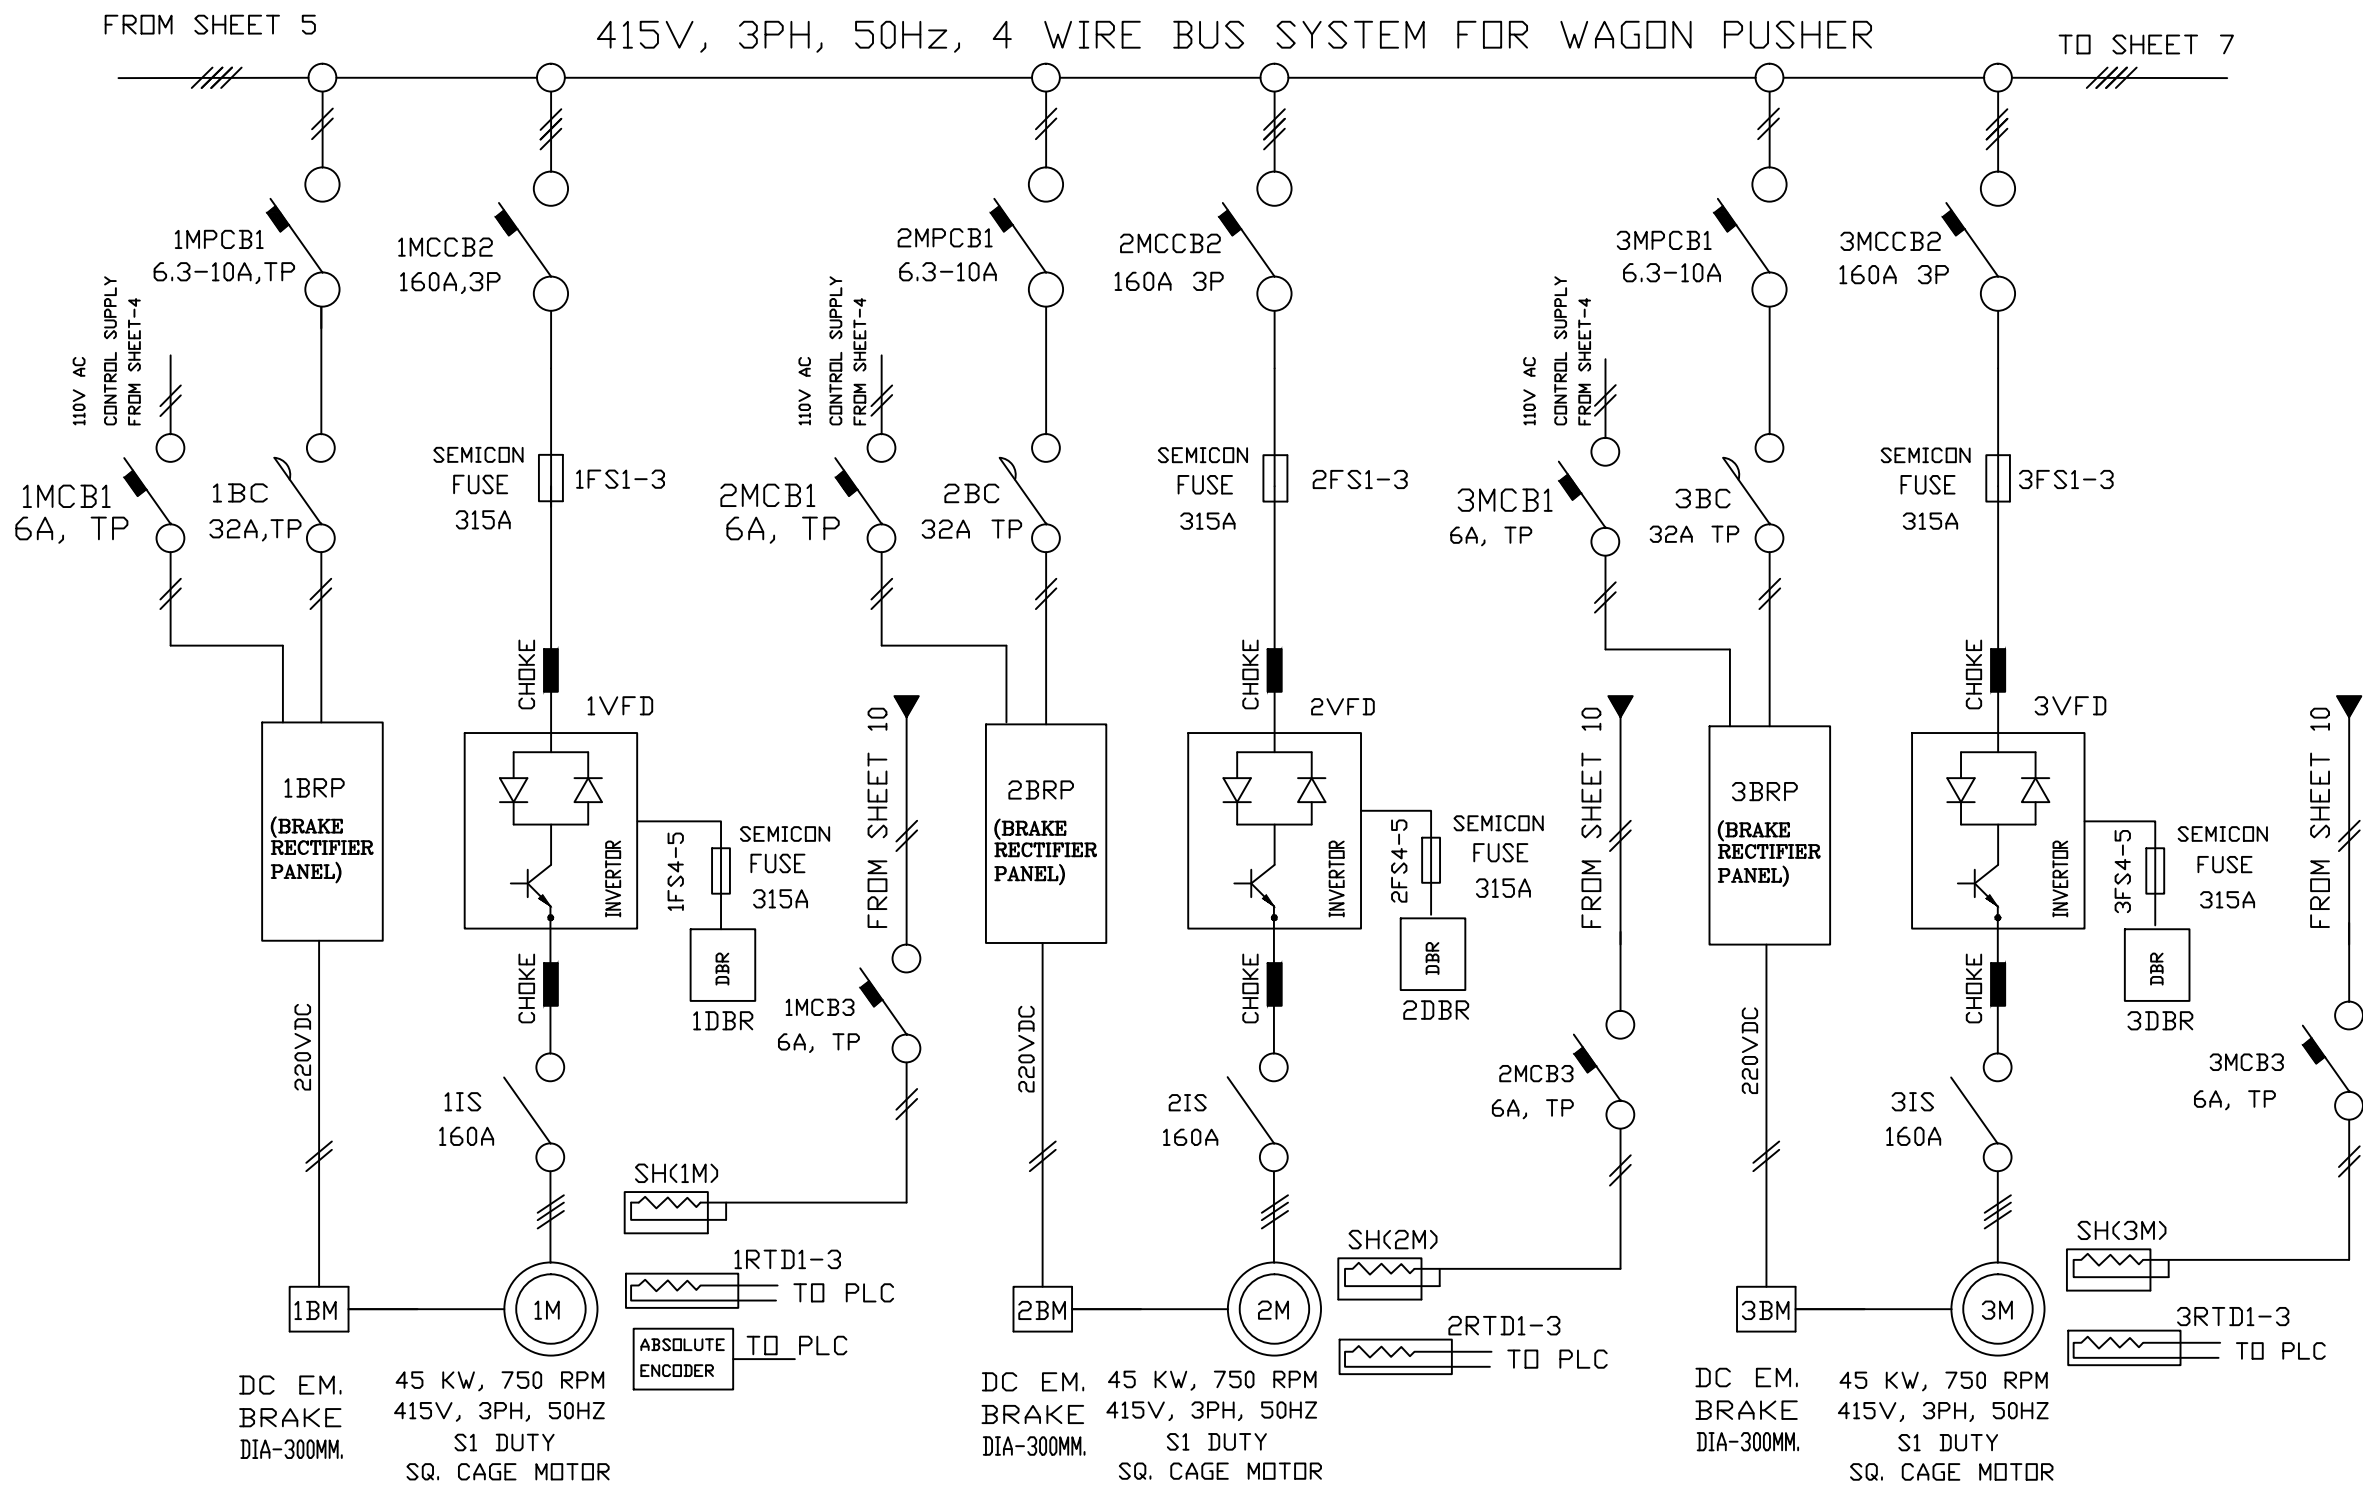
FROM SHEET 5

415V, 3PH, 50Hz, 4 WIRE BUS SYSTEM FOR WAGON PUSHER

TO SHEET 7

1MPCB1
6.3-10A,TP

1MCCB2
160A,3P

2MPCB1
6.3-10A

2MCCB2
160A 3P

3MPCB1
6.3-10A

3MCCB2
160A 3P

110V AC
CONTROL SUPPLY
FROM SHEET-4

110V AC
CONTROL SUPPLY
FROM SHEET-4

110V AC
CONTROL SUPPLY
FROM SHEET-4

SEMICON
FUSE
315A

1FS1-3

SEMICON
FUSE
315A

2FS1-3

SEMICON
FUSE
315A

3FS1-3

1MCB1
6A, TP

1BC
32A,TP

2MCB1
6A, TP

2BC
32A TP

3MCB1
6A, TP

3BC
32A TP

CHOKE

1VFD

CHOKE

2VFD

CHOKE

3VFD

FROM SHEET 10

FROM SHEET 10

FROM SHEET 10

1BRP
(BRAKE
RECTIFIER
PANEL)

INVERTOR

1FS4-5

SEMICON
FUSE
315A

2BRP
(BRAKE
RECTIFIER
PANEL)

INVERTOR

2FS4-5

SEMICON
FUSE
315A

3BRP
(BRAKE
RECTIFIER
PANEL)

INVERTOR

3FS4-5

SEMICON
FUSE
315A

DBR
1DBR

DBR
2DBR

DBR
3DBR

CHOKE

CHOKE

CHOKE

1MCB3
6A, TP

2MCB3
6A, TP

3MCB3
6A, TP

220VDC

220VDC

220VDC

1IS
160A

2IS
160A

3IS
160A

SH(1M)

SH(2M)

SH(3M)

1RTD1-3
TO PLC

2RTD1-3
TO PLC

3RTD1-3
TO PLC

1BM

1M

2BM

2M

3BM

3M

ABSOLUTE
ENCODER

TO PLC

DC EM.
BRAKE
DIA-300MM.

45 KW, 750 RPM
415V, 3PH, 50HZ
S1 DUTY
SQ. CAGE MOTOR

DC EM.
BRAKE
DIA-300MM.

45 KW, 750 RPM
415V, 3PH, 50HZ
S1 DUTY
SQ. CAGE MOTOR

DC EM.
BRAKE
DIA-300MM.

45 KW, 750 RPM
415V, 3PH, 50HZ
S1 DUTY
SQ. CAGE MOTOR